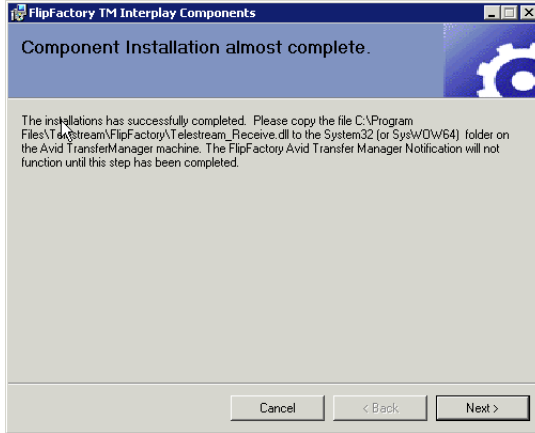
FlipFactory TM Interplay Components

Component Installation almost complete.

The installations has successfully completed. Please copy the file C:\Program Files\Telestream\FlipFactory\Telestream_Receive.dll to the System32 (or SysWOW64) folder on the Avid TransferManager machine. The FlipFactory Avid Transfer Manager Notification will not function until this step has been completed.

Cancel

< Back

Next >